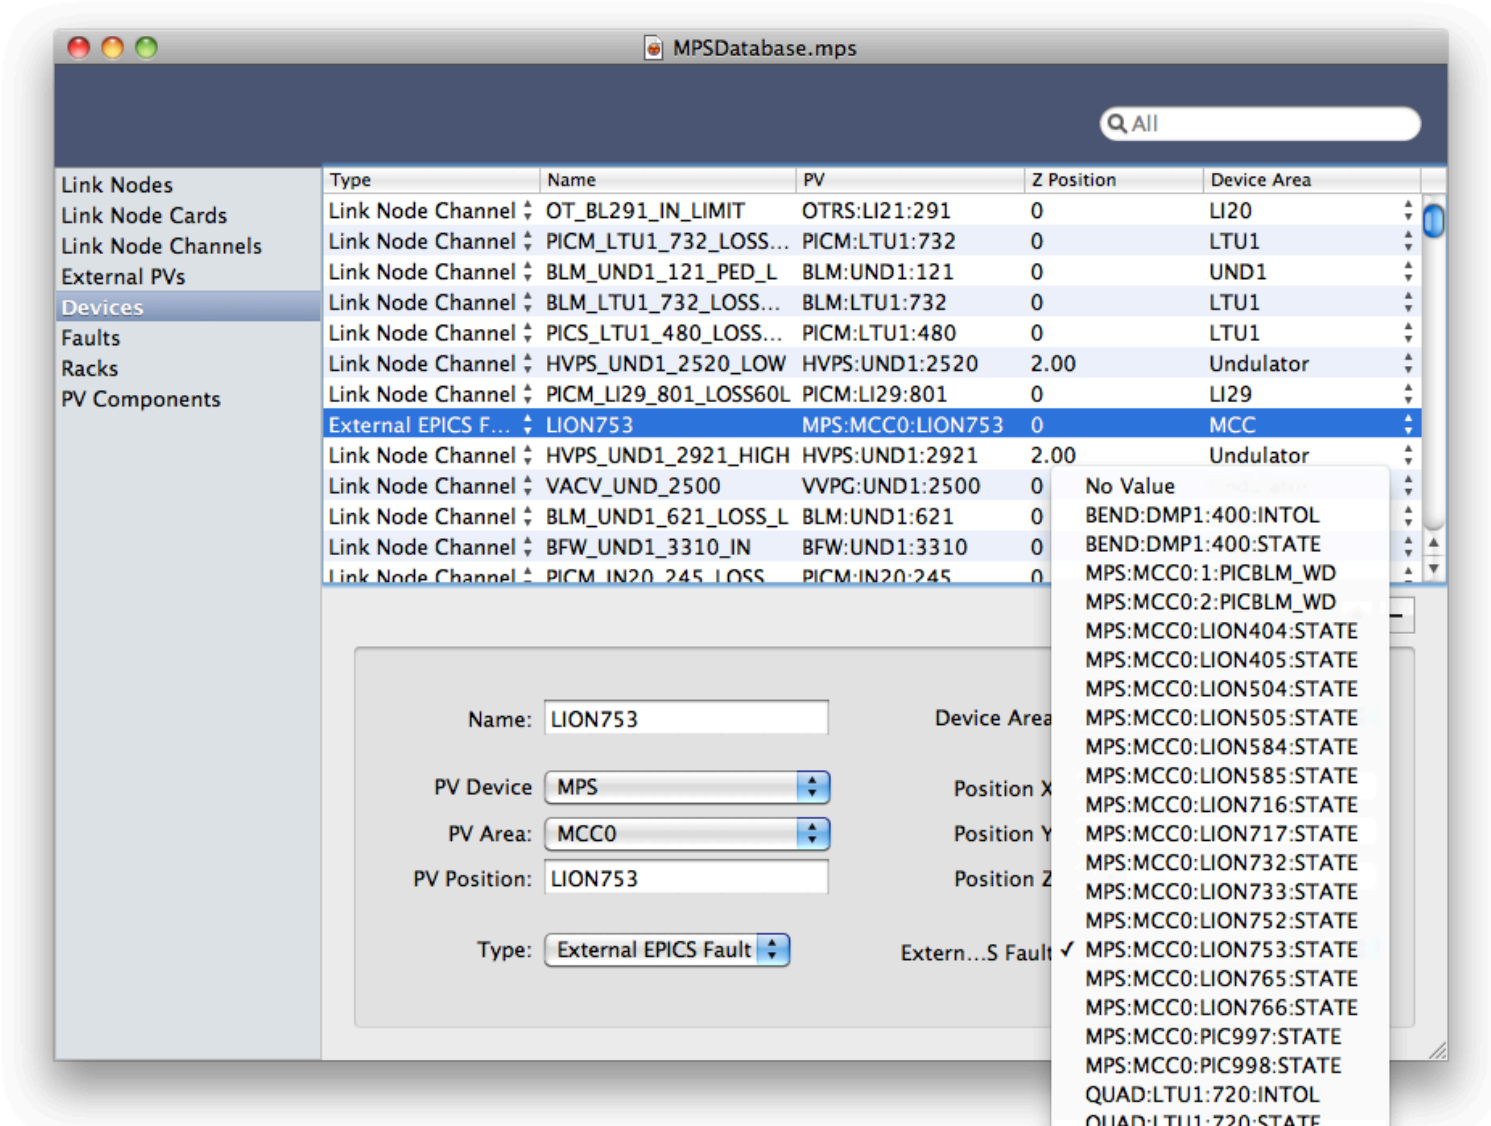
MPSDatabase.mps

All

Link Nodes
Link Node Cards
Link Node Channels
External PVs
Devices
Faults
Racks
PV Components

| Type | Name | PV | Z Position | Device Area |
|---|---|---|---|---|
| Link Node Channel | OT_BL291_IN_LIMIT | OTRS:LI21:291 | 0 | LI20 |
| Link Node Channel | PICM_LTU1_732_LOSS... | PICM:LTU1:732 | 0 | LTU1 |
| Link Node Channel | BLM_UND1_121_PED_L | BLM:UND1:121 | 0 | UND1 |
| Link Node Channel | BLM_LTU1_732_LOSS... | BLM:LTU1:732 | 0 | LTU1 |
| Link Node Channel | PICS_LTU1_480_LOSS... | PICM:LTU1:480 | 0 | LTU1 |
| Link Node Channel | HVPS_UND1_2520_LOW | HVPS:UND1:2520 | 2.00 | Undulator |
| Link Node Channel | PICM_LI29_801_LOSS60L | PICM:LI29:801 | 0 | LI29 |
| External EPICS F... | LION753 | MPS:MCC0:LION753 | 0 | MCC |
| Link Node Channel | HVPS_UND1_2921_HIGH | HVPS:UND1:2921 | 2.00 | Undulator |
| Link Node Channel | VACV_UND_2500 | VVPG:UND1:2500 | 0 | |
| Link Node Channel | BLM_UND1_621_LOSS_L | BLM:UND1:621 | 0 | |
| Link Node Channel | BFW_UND1_3310_IN | BFW:UND1:3310 | 0 | |
| Link Node Channel | PICM_IN20_245_LOSS | PICM:IN20:245 | 0 | |

Name: LION753
PV Device MPS
PV Area: MCC0
PV Position: LION753
Type: External EPICS Fault

Device Area
Position X
Position Y
Position Z
Extern...S Fault

No Value
BEND:DMP1:400:INTOL
BEND:DMP1:400:STATE
MPS:MCC0:1:PICBLM_WD
MPS:MCC0:2:PICBLM_WD
MPS:MCC0:LION404:STATE
MPS:MCC0:LION405:STATE
MPS:MCC0:LION504:STATE
MPS:MCC0:LION505:STATE
MPS:MCC0:LION584:STATE
MPS:MCC0:LION585:STATE
MPS:MCC0:LION716:STATE
MPS:MCC0:LION717:STATE
MPS:MCC0:LION732:STATE
MPS:MCC0:LION733:STATE
MPS:MCC0:LION752:STATE
✓ MPS:MCC0:LION753:STATE
MPS:MCC0:LION765:STATE
MPS:MCC0:LION766:STATE
MPS:MCC0:PIC997:STATE
MPS:MCC0:PIC998:STATE
QUAD:LTU1:720:INTOL
QUAD:LTU1:720:STATE